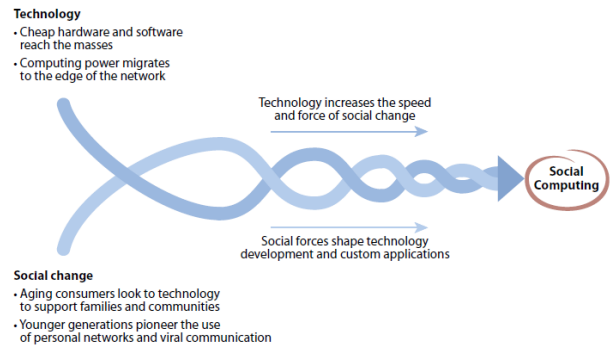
Technology
• Cheap hardware and software reach the masses
• Computing power migrates to the edge of the network

Technology increases the speed and force of social change

Social Computing

Social forces shape technology development and custom applications

Social change
• Aging consumers look to technology to support families and communities
• Younger generations pioneer the use of personal networks and viral communication